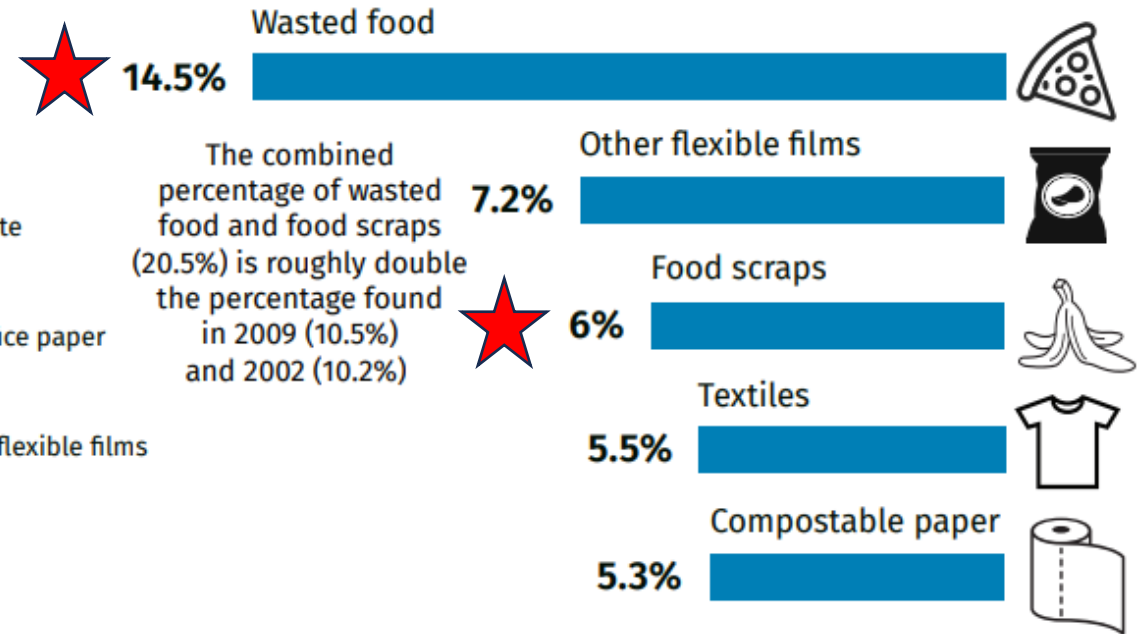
Wasted food
14.5%

The combined percentage of wasted food and food scraps (20.5%) is roughly double the percentage found in 2009 (10.5%) and 2002 (10.2%)

Other flexible films
7.2%

te

Food scraps
6%

ice paper

Textiles
5.5%

flexible films

Compostable paper
5.3%